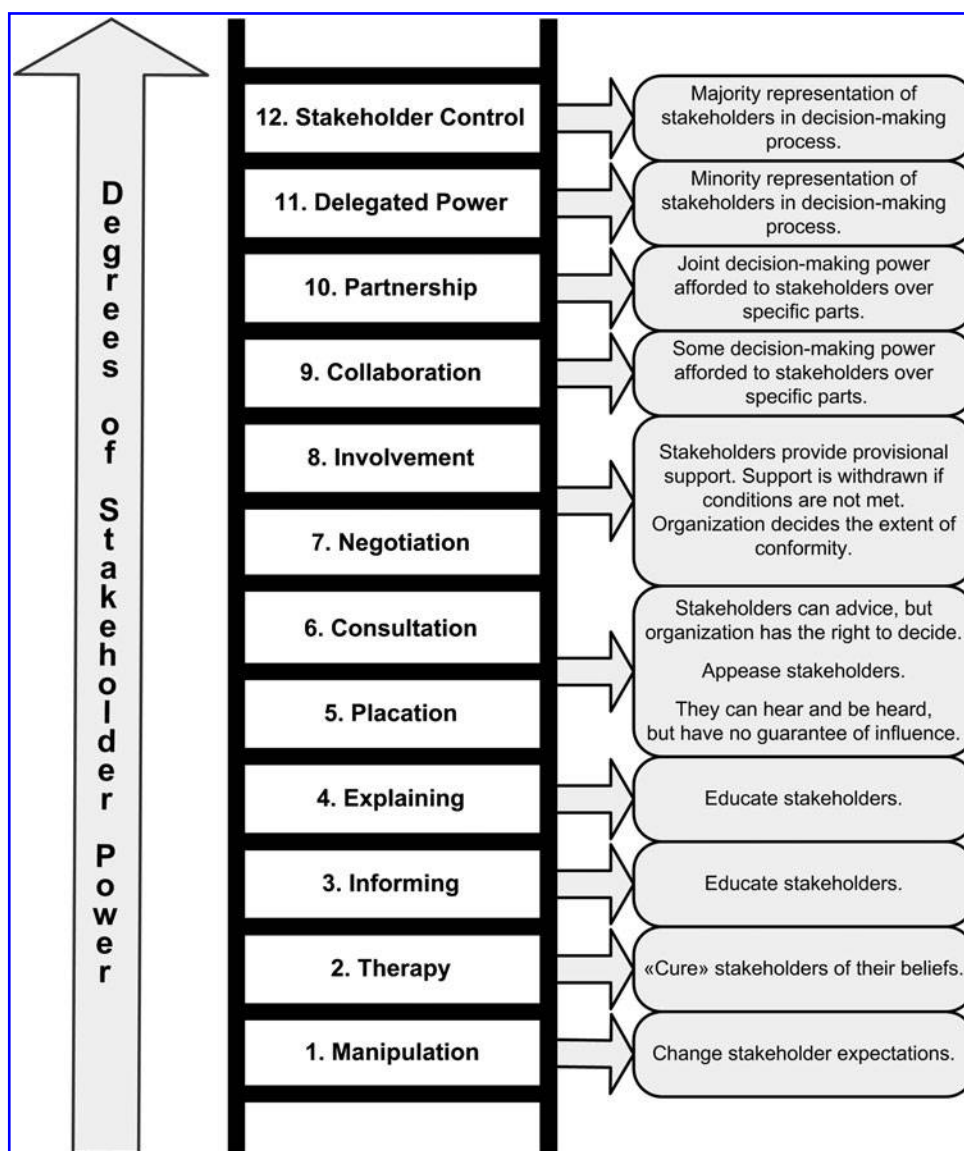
Degrees of Stakeholder Power

12. Stakeholder Control
Majority representation of stakeholders in decision-making process.

11. Delegated Power
Minority representation of stakeholders in decision-making process.

10. Partnership
Joint decision-making power afforded to stakeholders over specific parts.

9. Collaboration
Some decision-making power afforded to stakeholders over specific parts.

8. Involvement

7. Negotiation
Stakeholders provide provisional support. Support is withdrawn if conditions are not met. Organization decides the extent of conformity.

6. Consultation

5. Placation
Stakeholders can advice, but organization has the right to decide.

Appease stakeholders.

They can hear and be heard, but have no guarantee of influence.

4. Explaining
Educate stakeholders.

3. Informing
Educate stakeholders.

2. Therapy
«Cure» stakeholders of their beliefs.

1. Manipulation
Change stakeholder expectations.